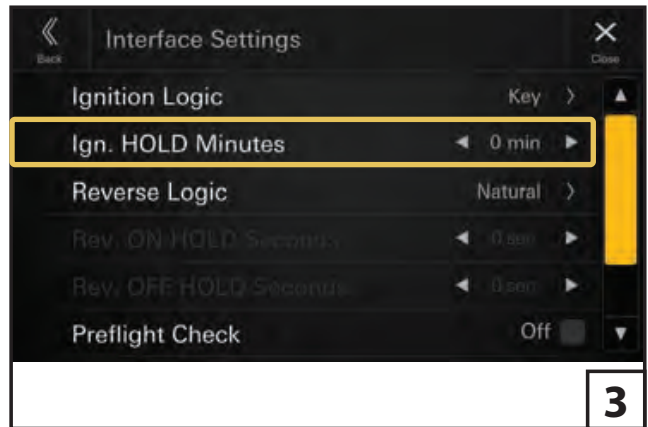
《
Back

Interface Settings

×
Close

Ignition Logic
Key ›

Ign. HOLD Minutes
◄ 0 min ►

Reverse Logic
Natural ›

Rev. ON HOLD Seconds
◄ 0 sec ►

Rev. OFF HOLD Seconds
◄ 0 sec ►

Preflight Check
Off

▲
▼

3